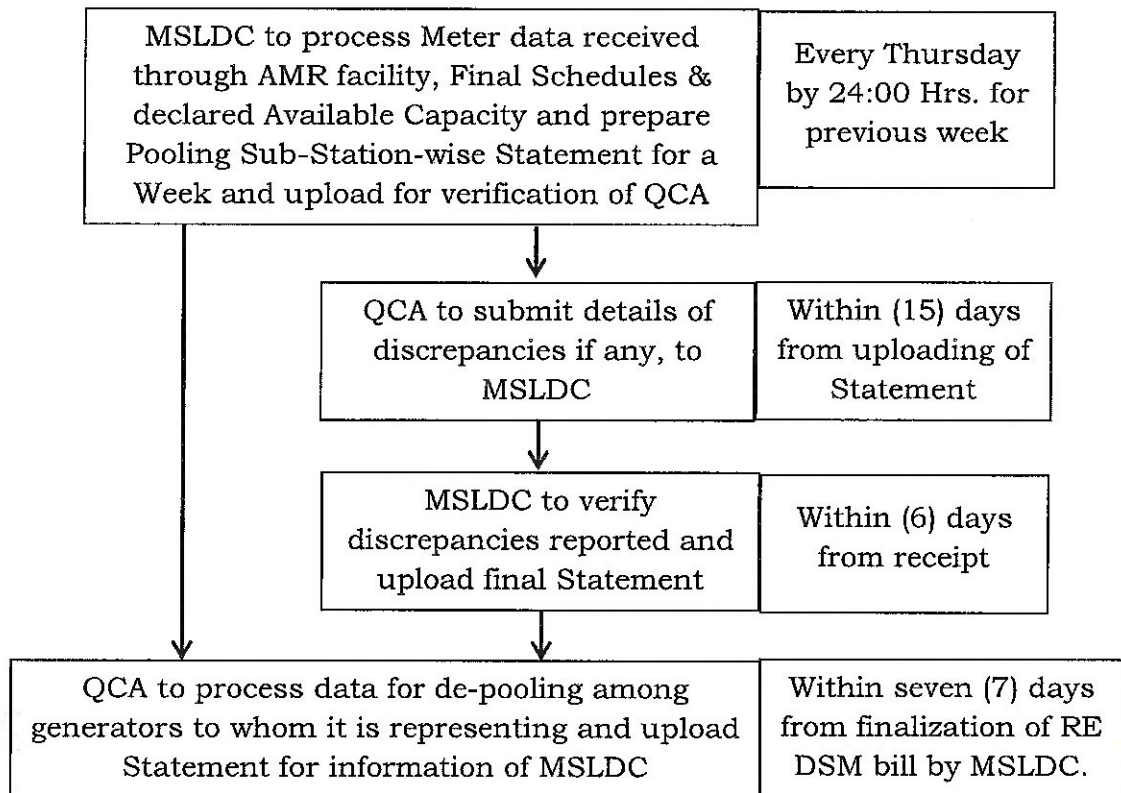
MSLDC to process Meter data received through AMR facility, Final Schedules & declared Available Capacity and prepare Pooling Sub-Station-wise Statement for a Week and upload for verification of QCA

Every Thursday by 24:00 Hrs. for previous week

QCA to submit details of discrepancies if any, to MSLDC

Within (15) days from uploading of Statement

MSLDC to verify discrepancies reported and upload final Statement

Within (6) days from receipt

QCA to process data for de-pooling among generators to whom it is representing and upload Statement for information of MSLDC

Within seven (7) days from finalization of RE DSM bill by MSLDC.